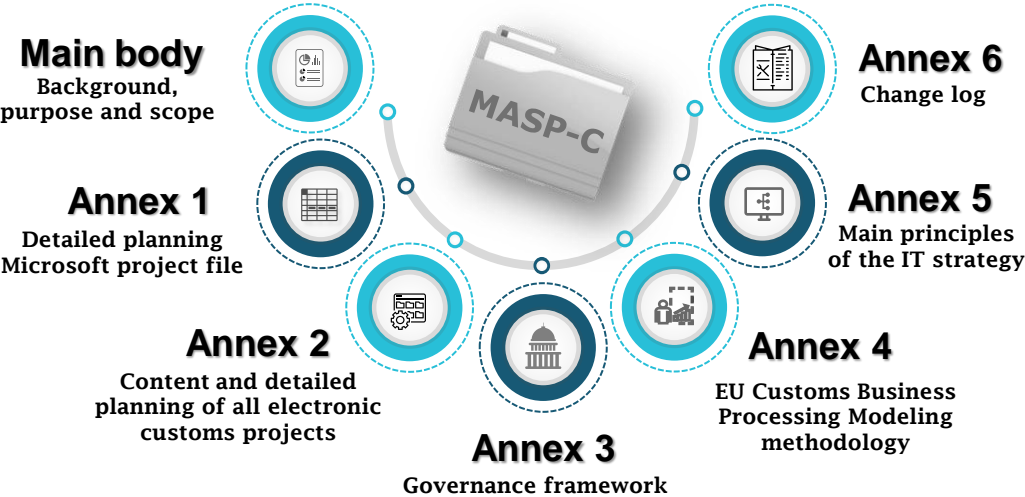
MASP-C

Main body
Background, purpose and scope

Annex 1
Detailed planning Microsoft project file

Annex 2
Content and detailed planning of all electronic customs projects

Annex 3
Governance framework

Annex 4
EU Customs Business Processing Modeling methodology

Annex 5
Main principles of the IT strategy

Annex 6
Change log